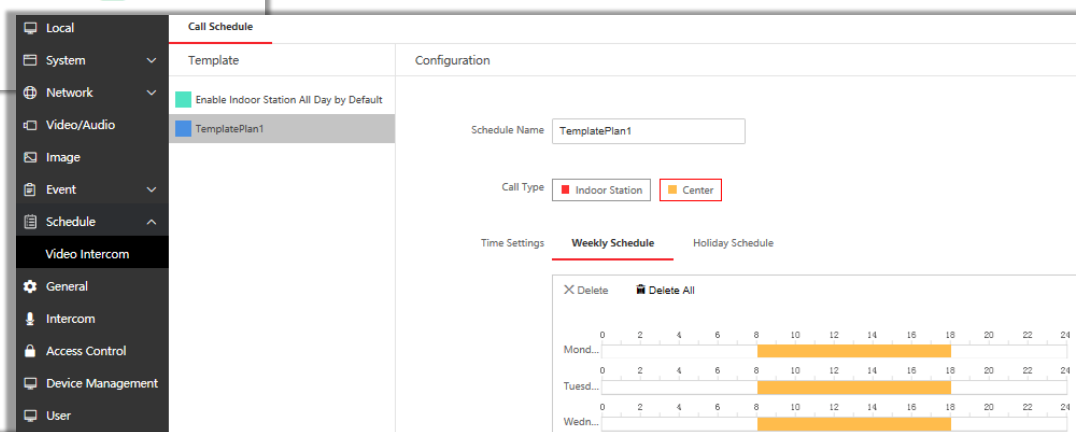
Local
System
Network
Video/Audio
Image
Event
Schedule
Video Intercom
General
Intercom
Access Control
Device Management
User

Call Schedule

Template
Enable Indoor Station All Day by Default
TemplatePlan1

Configuration

Schedule Name TemplatePlan1

Call Type Indoor Station Center

Time Settings Weekly Schedule Holiday Schedule

Delete Delete All

0 2 4 6 8 10 12 14 16 18 20 22 24
Mond...
0 2 4 6 8 10 12 14 16 18 20 22 24
Tuesd...
0 2 4 6 8 10 12 14 16 18 20 22 24
Wedn...